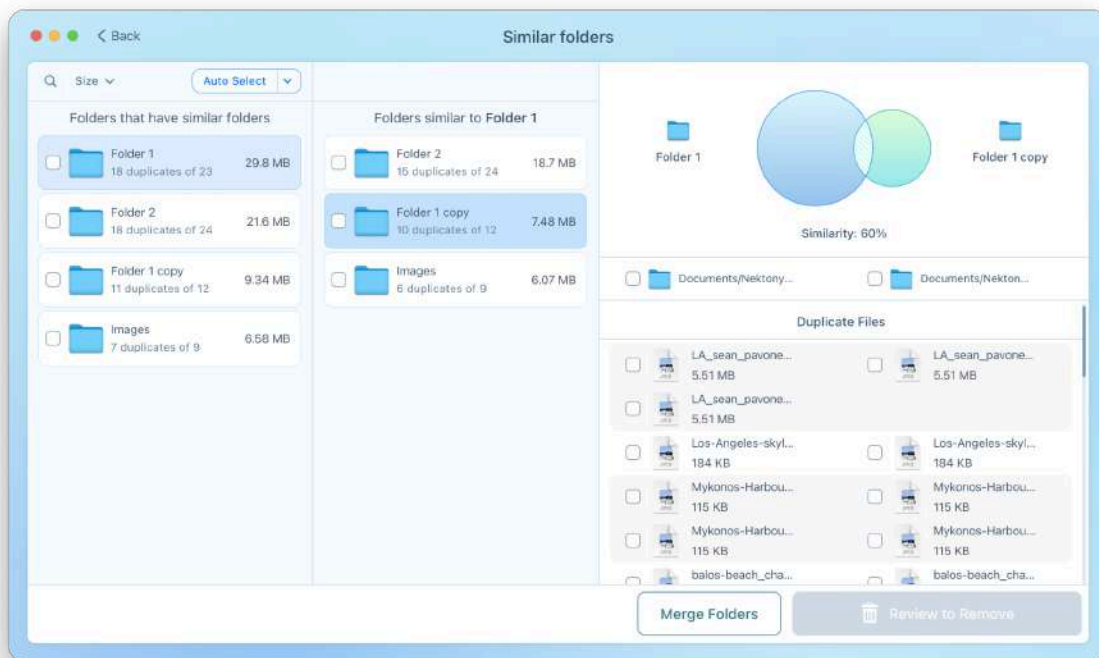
< Back

Similar folders

Size

Auto Select

Folders that have similar folders

Folder 1
18 duplicates of 23
29.8 MB

Folder 2
18 duplicates of 24
21.6 MB

Folder 1 copy
11 duplicates of 12
9.34 MB

Images
7 duplicates of 9
6.58 MB

Folders similar to **Folder 1**

Folder 2
15 duplicates of 24
18.7 MB

Folder 1 copy
10 duplicates of 12
7.48 MB

Images
6 duplicates of 9
6.07 MB

Folder 1

Folder 1 copy

Similarity: 60%

Documents/Nektony...

Documents/Nekton...

Duplicate Files

LA_sean_pavone...
5.51 MB

LA_sean_pavone...
5.51 MB

LA_sean_pavone...
5.51 MB

Los-Angeles-skyl...
184 KB

Los-Angeles-skyl...
184 KB

Mykonos-Harbou...
115 KB

Mykonos-Harbou...
115 KB

Mykonos-Harbou...
115 KB

Mykonos-Harbou...
115 KB

balos-beach_cha...

balos-beach_cha...

Merge Folders

Review to Remove